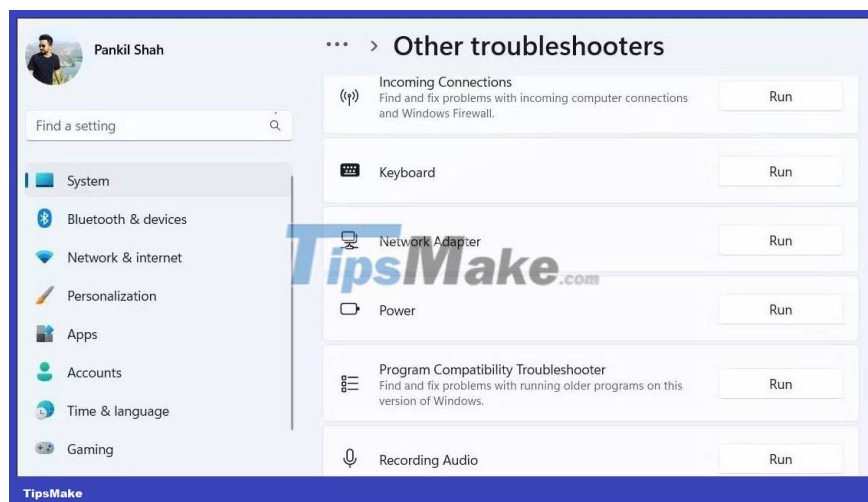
Pankil Shah

Find a setting

System

Bluetooth & devices

Network & internet

Personalization

Apps

Accounts

Time & language

Gaming

... > Other troubleshooters

Incoming Connections
Find and fix problems with incoming computer connections and Windows Firewall.
Run

Keyboard
Run

Network Adapter
Run

Power
Run

Program Compatibility Troubleshooter
Find and fix problems with running older programs on this version of Windows.
Run

Recording Audio
Run

TipsMake.com

TipsMake